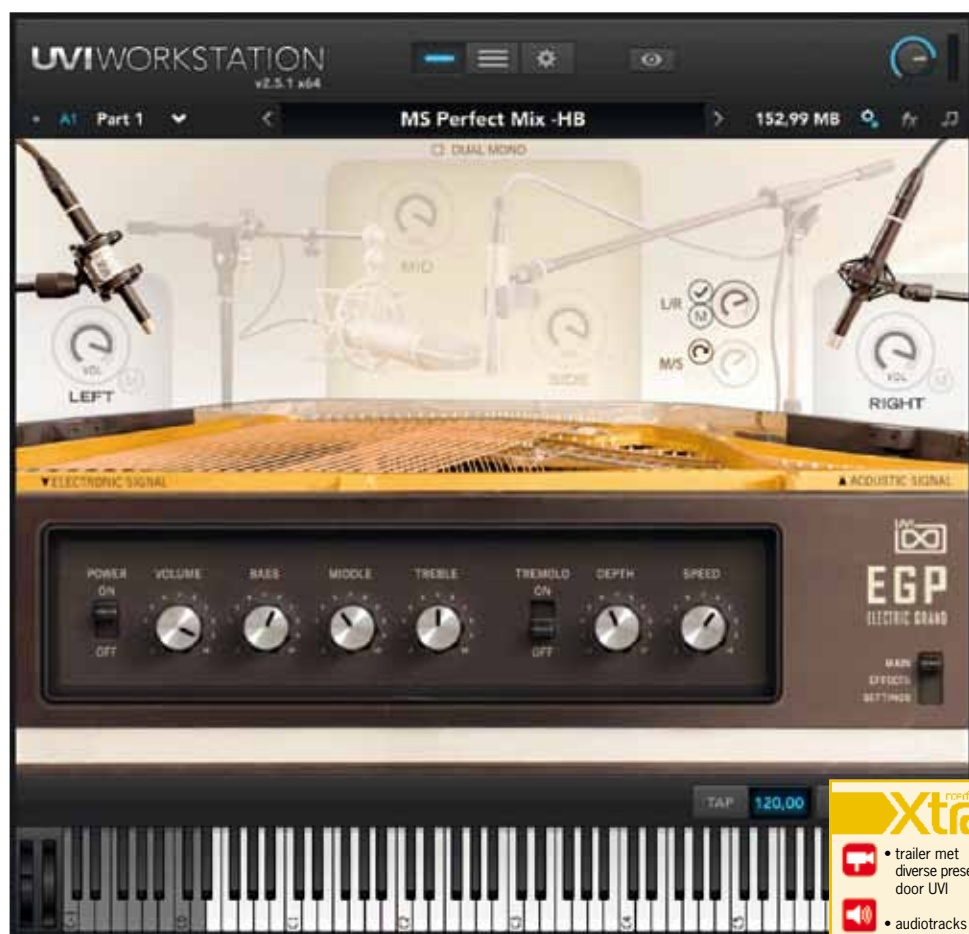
UVIWORKSTATION
v2.5.1 x64

A1 Part 1
MS Perfect Mix -HB
152,99 MB

DUAL MONO
MID
SIDE
L/R
M
M/S
VOL
LEFT
VOL
RIGHT

▼ELECTRONIC SIGNAL
▲ACOUSTIC SIGNAL

POWER
ON
OFF
VOLUME
BASS
MIDDLE
TREBLE
TREMOLO
ON
OFF
DEPTH
SPEED

UVI
EGP
ELECTRIC GRAND
MAIN
EFFECTS
SETTINGS

TAP 120,00

Xtra
• trailer met diverse prese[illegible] door UVI
• audiotracks